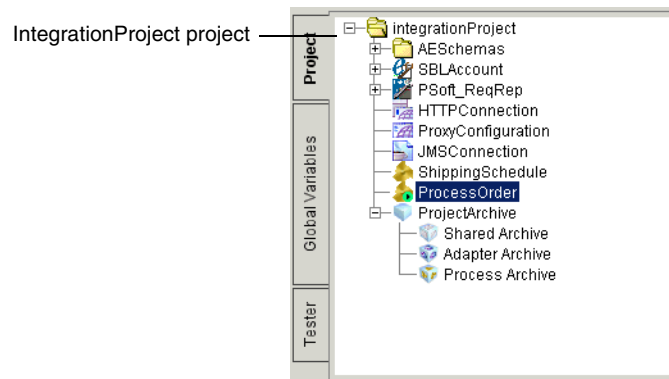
IntegrationProject project

Project

Global Variables

Tester

integrationProject
AESchemas
SBLAccount
PSoft_ReqRep
HTTPConnection
ProxyConfiguration
JMSConnection
ShippingSchedule
ProcessOrder
ProjectArchive
Shared Archive
Adapter Archive
Process Archive